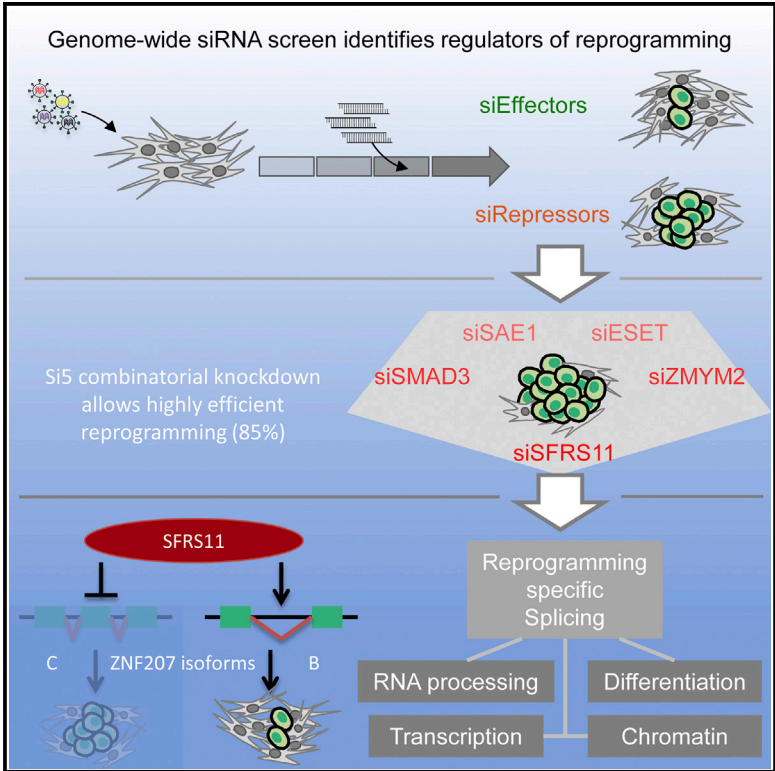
Genome-wide siRNA screen identifies regulators of reprogramming

siEffectors

siRepressors

siSAE1 siESET

Si5 combinatorial knockdown allows highly efficient reprogramming (85%)

siSMAD3 siZMYM2

siSFRS11

SFRS11

C ZNF207 isoforms B

Reprogramming specific Splicing

RNA processing

Differentiation

Transcription

Chromatin